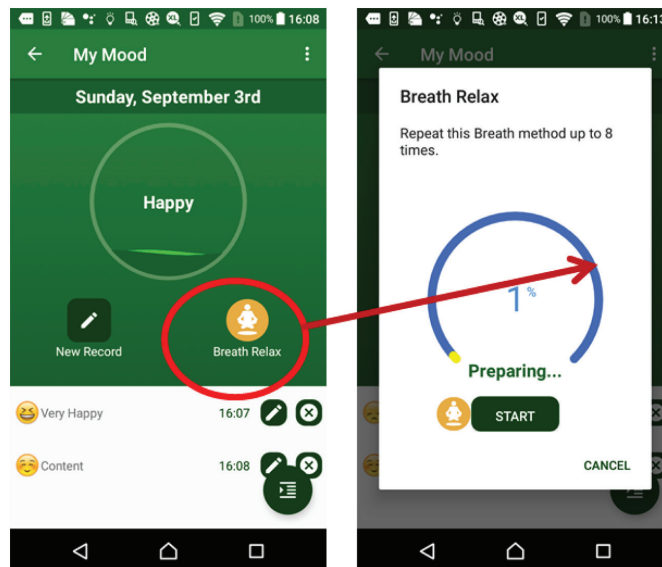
100% 16:08

My Mood

Sunday, September 3rd

Happy

New Record

Breath Relax

Very Happy 16:07

Content 16:08

100% 16:13

My Mood

Breath Relax

Repeat this Breath method up to 8 times.

1 %

Preparing...

START

CANCEL